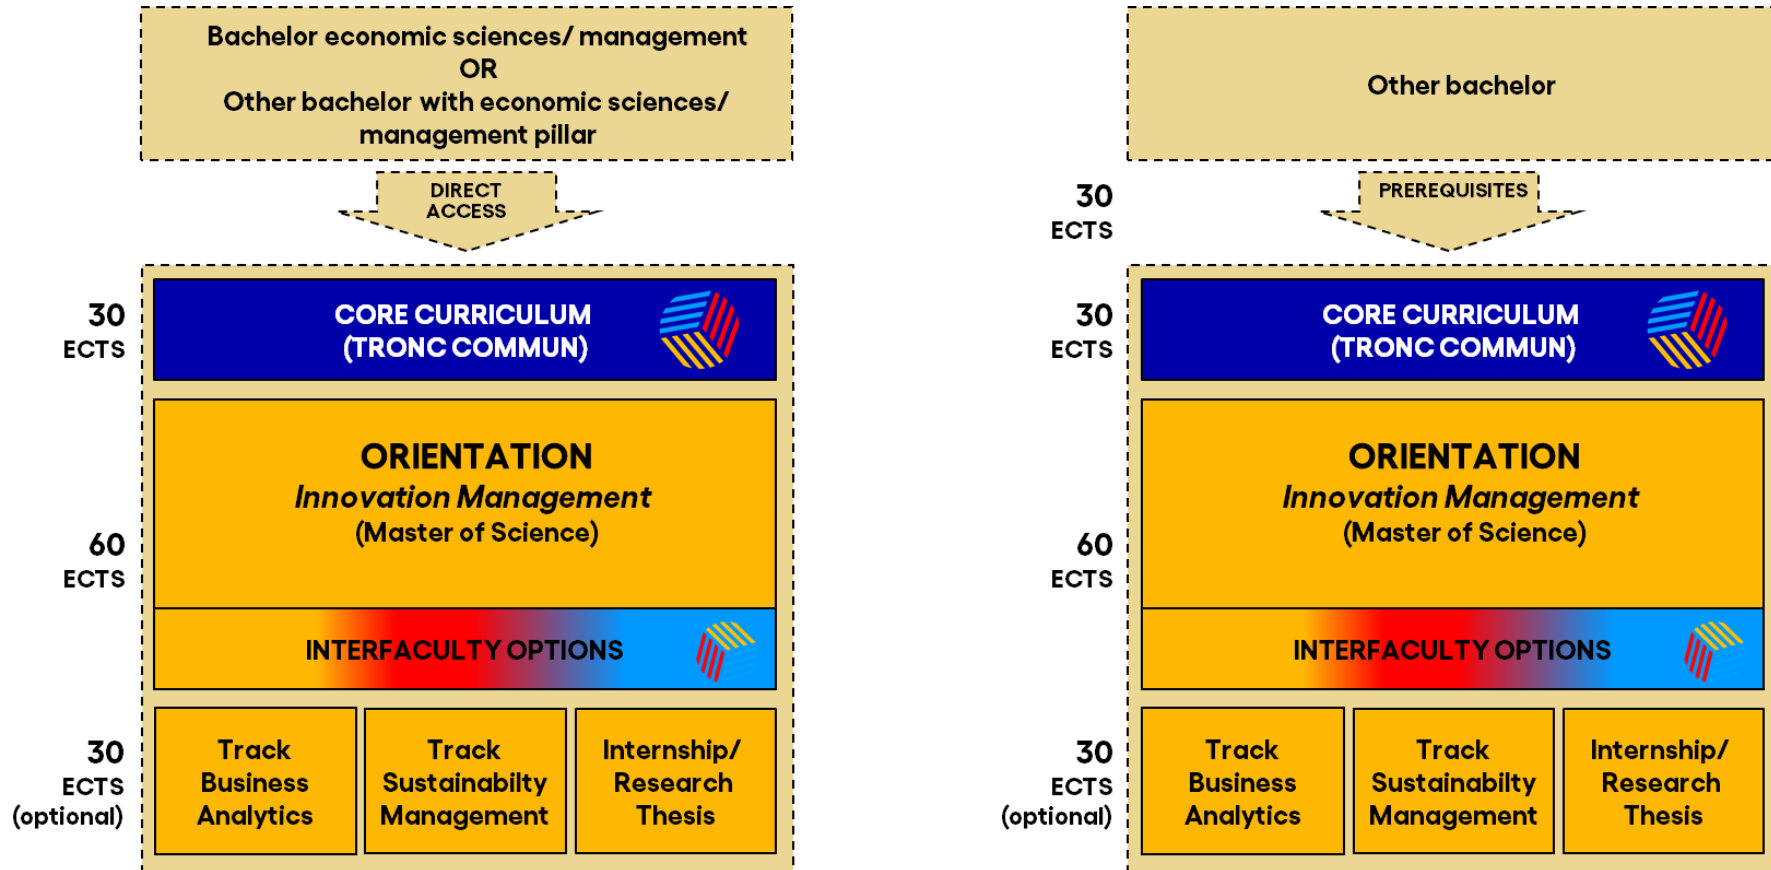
Bachelor economic sciences/ management
OR
Other bachelor with economic sciences/ management pillar

DIRECT ACCESS

30 ECTS

CORE CURRICULUM (TRONC COMMUN)

60 ECTS

ORIENTATION
Innovation Management
(Master of Science)

INTERFACULTY OPTIONS

30 ECTS (optional)

Track Business Analytics

Track Sustainabilty Management

Internship/ Research Thesis

Other bachelor

30 ECTS

PREREQUISITES

30 ECTS

CORE CURRICULUM (TRONC COMMUN)

60 ECTS

ORIENTATION
Innovation Management
(Master of Science)

INTERFACULTY OPTIONS

30 ECTS (optional)

Track Business Analytics

Track Sustainabilty Management

Internship/ Research Thesis